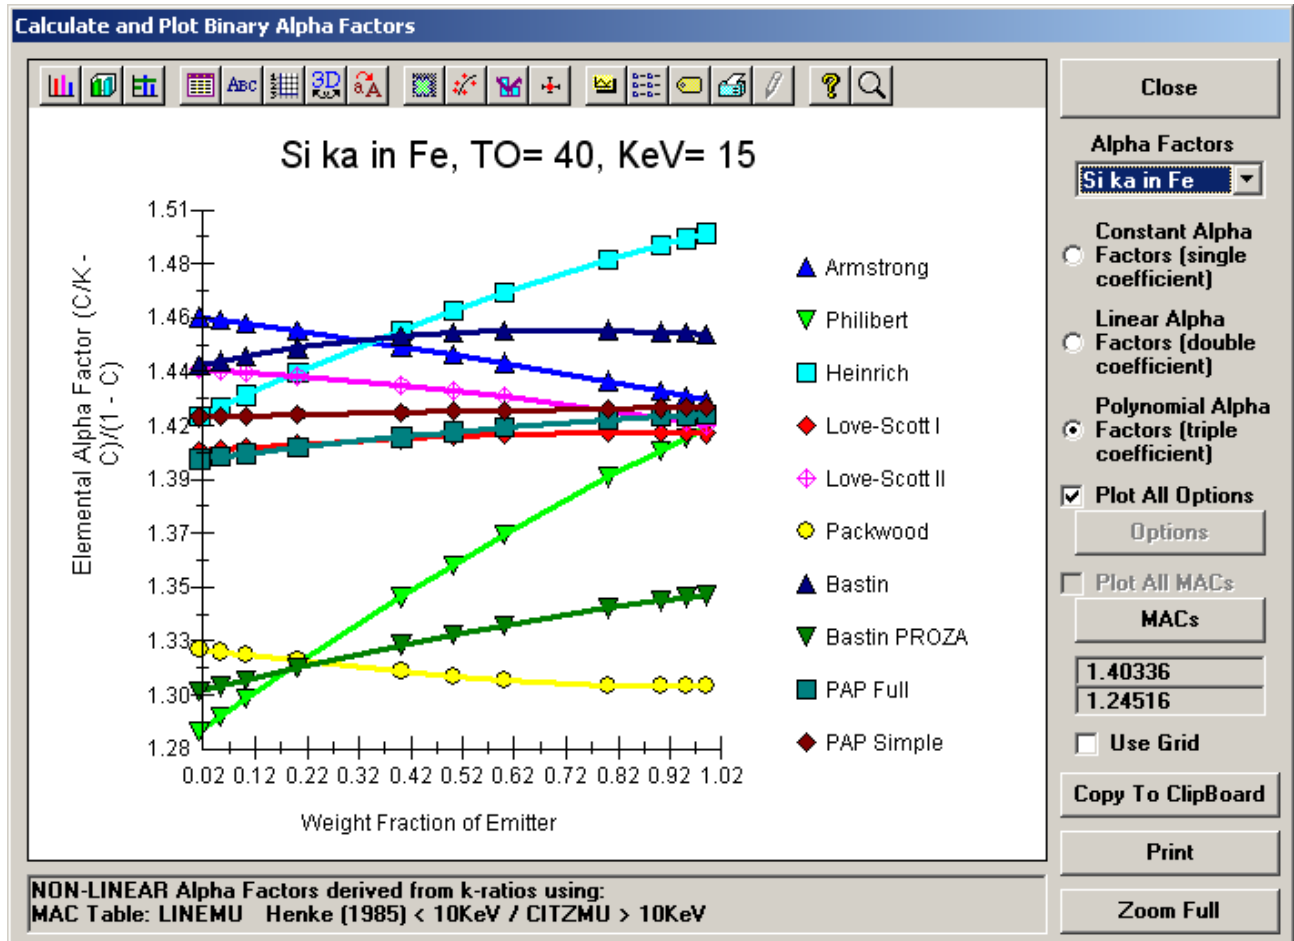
Calculate and Plot Binary Alpha Factors

Close

Alpha Factors

Si ka in Fe

Constant Alpha Factors (single coefficient)

Linear Alpha Factors (double coefficient)

Polynomial Alpha Factors (triple coefficient)

Plot All Options

Options

Plot All MACs

MACs

1.40336

1.24516

Use Grid

Copy To ClipBoard

Print

Zoom Full

Si ka in Fe, TO= 40, KeV= 15

Elemental Alpha Factor (C/K - C)/(1 - C)

1.51
1.48
1.46
1.44
1.42
1.39
1.37
1.35
1.33
1.30
1.28

0.02 0.12 0.22 0.32 0.42 0.52 0.62 0.72 0.82 0.92 1.02

Weight Fraction of Emitter

Armstrong
Philibert
Heinrich
Love-Scott I
Love-Scott II
Packwood
Bastin
Bastin PROZA
PAP Full
PAP Simple

NON-LINEAR Alpha Factors derived from k-ratios using:
MAC Table: LINEMU Henke (1985) < 10KeV / CITZMU > 10KeV